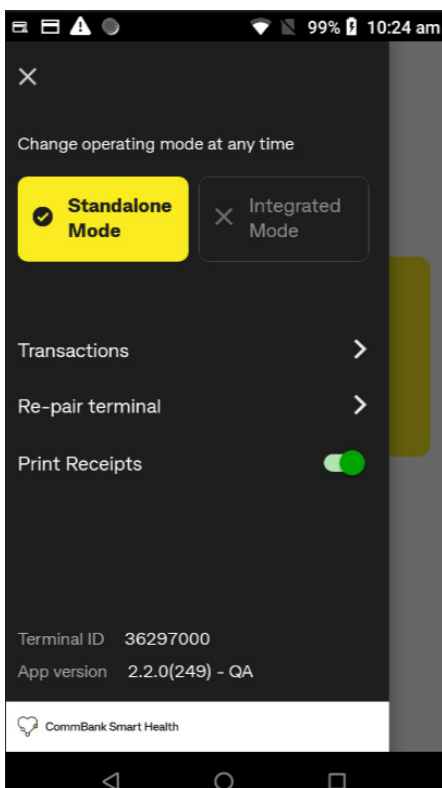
99% 10:24 am

Change operating mode at any time

Standalone Mode

Integrated Mode

Transactions

Re-pair terminal

Print Receipts

Terminal ID 36297000

App version 2.2.0(249) - QA

CommBank Smart Health